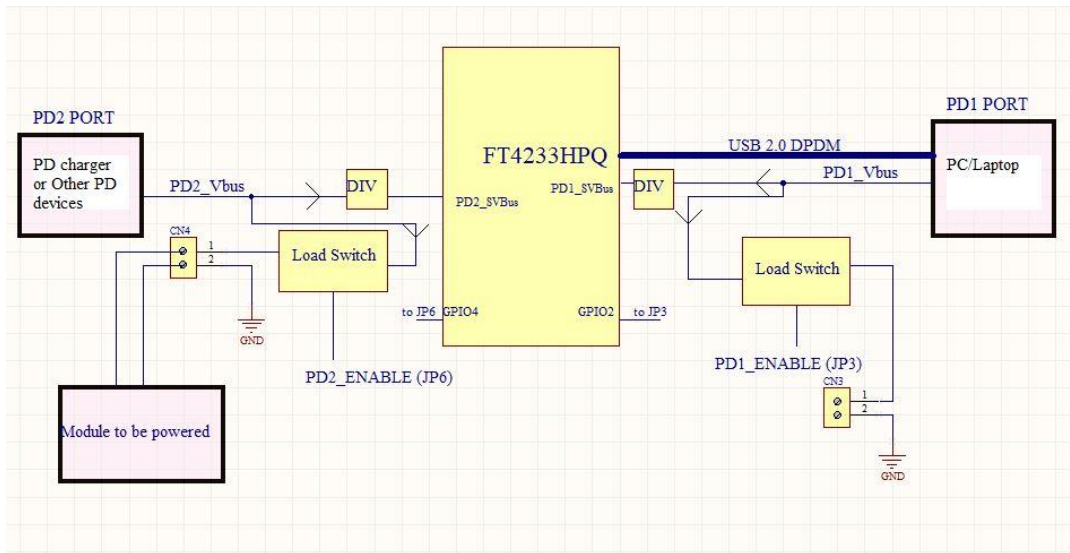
PD2 PORT

PD charger or Other PD devices

PD2_Vbus

DIV

FT4233HPQ

PD2_SVBus

PD1_SVBus

DIV

USB 2.0 DPDM

PD1 PORT

PC/Laptop

PD1_Vbus

CN4

1

2

Load Switch

GND

to JP6

GPIO4

GPIO2

to JP3

Load Switch

PD2_ENABLE (JP6)

PD1_ENABLE (JP3)

CN3

1

2

Module to be powered

GND